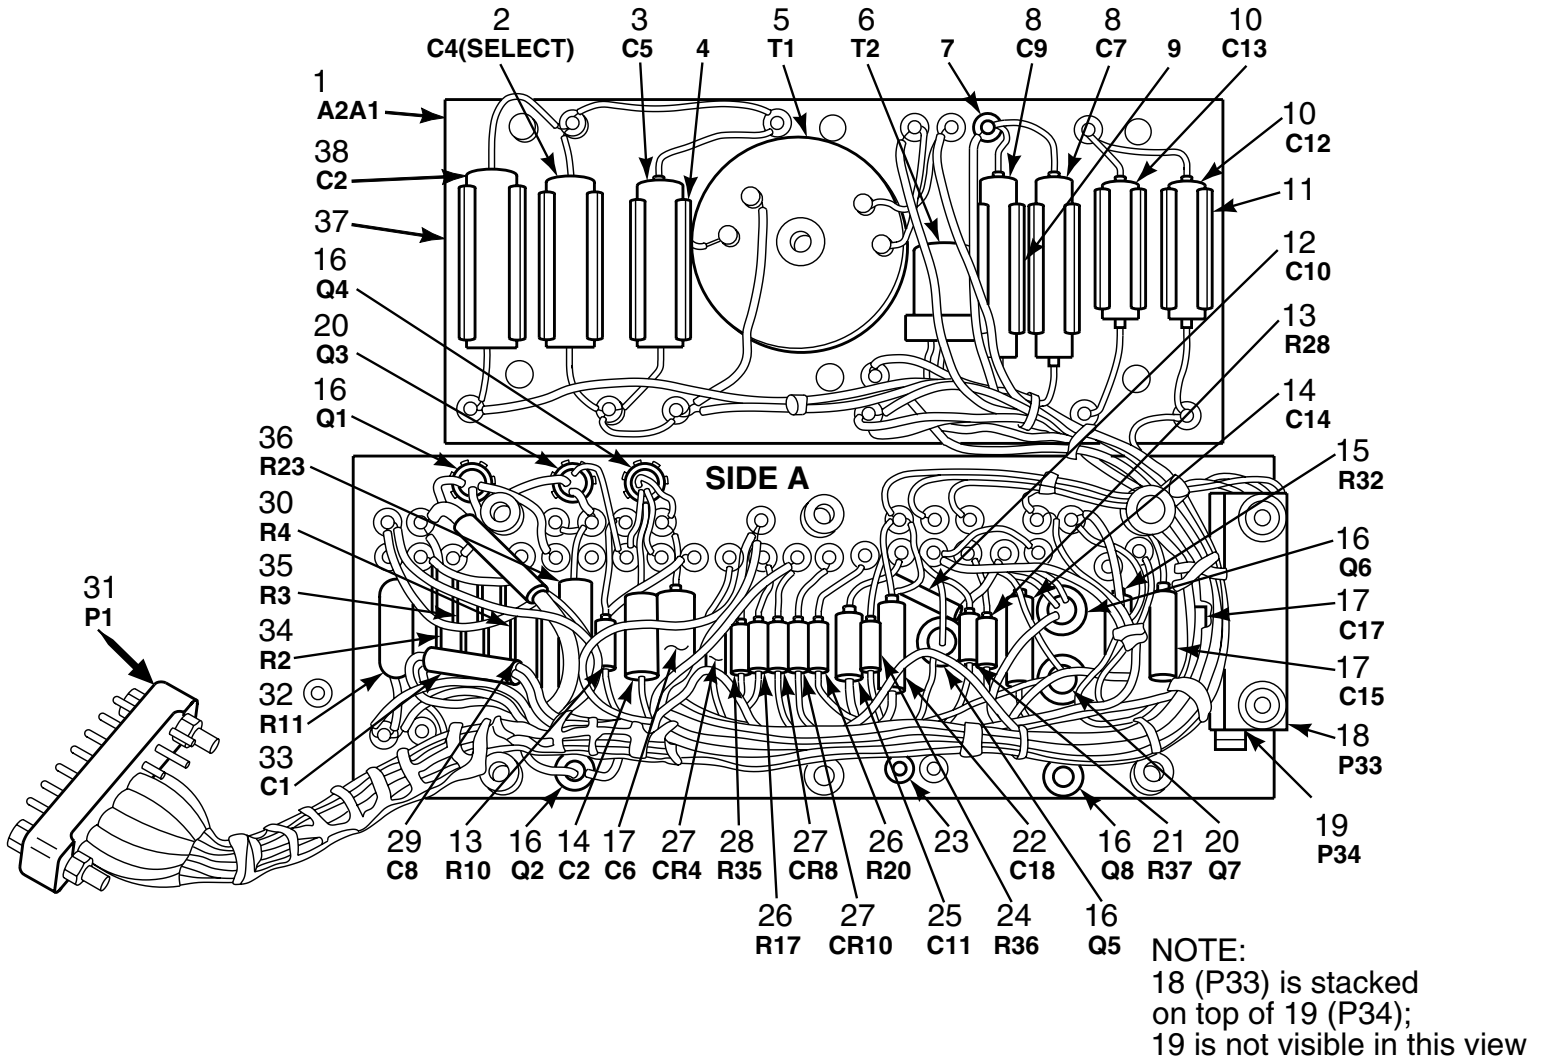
2
C4(SELECT)
3
C5
4
5
T1
6
T2
7
8
C9
8
C7
9
10
C13

1
A2A1
38
C2
37
16
Q4
20
Q3
16
Q1
36
R23
30
R4
35
R3
34
R2
32
R11
33
C1
31
P1

10
C12
11
12
C10
13
R28
14
C14
15
R32
16
Q6
17
C17
17
C15
18
P33
19
P34

SIDE A

29
C8
13
R10
16
Q2
14
C2
17
C6
27
CR4
28
R35
27
CR8
26
R20
23
22
C18
16
Q8
21
R37
20
Q7

26
R17
27
CR10
25
C11
24
R36
16
Q5

NOTE:
18 (P33) is stacked on top of 19 (P34);
19 is not visible in this view